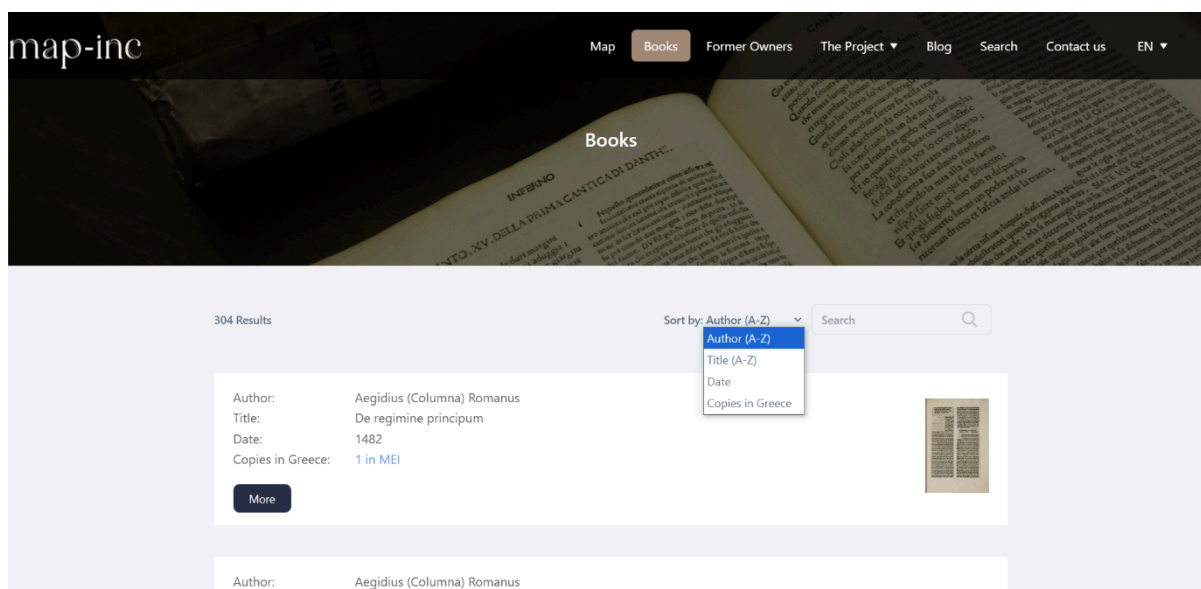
map-inc

Map Books Former Owners The Project ▼ Blog Search Contact us EN ▼

Books

304 Results

Sort by: Author (A-Z)

Author (A-Z)
Title (A-Z)
Date
Copies in Greece

Search

| | |
|---|---|
| Author: | Aegidius (Columna) Romanus |
| Title: | De regimine principum |
| Date: | 1482 |
| Copies in Greece: | 1 in MEI |

More

Author: Aegidius (Columna) Romanus